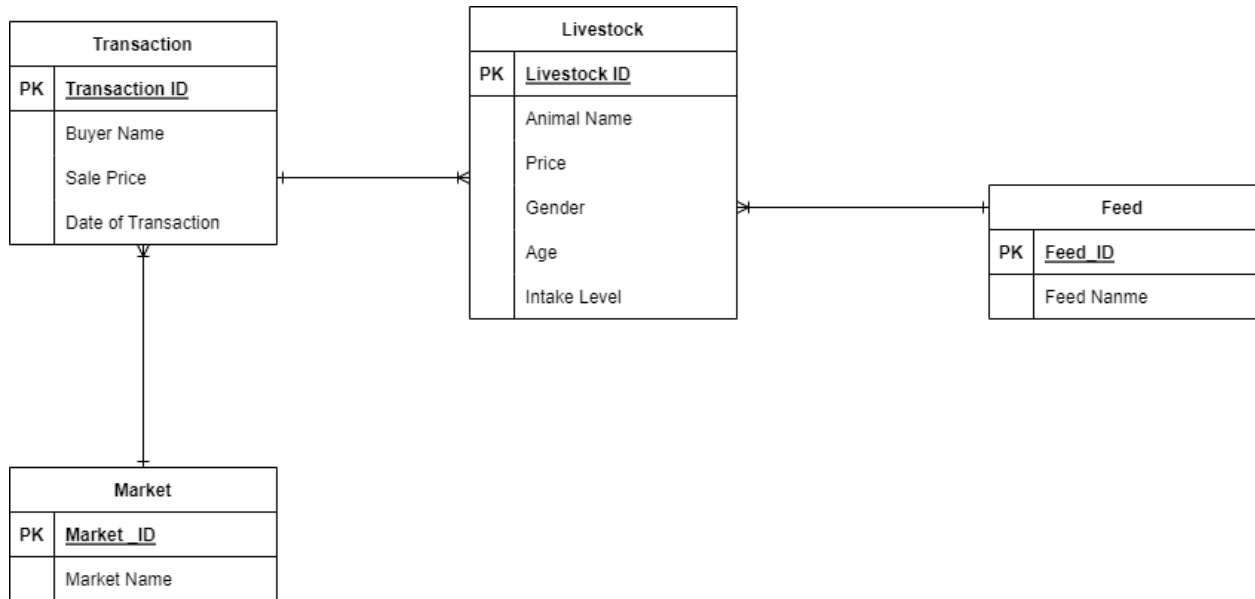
Transaction

PK Transaction ID

Buyer Name
Sale Price
Date of Transaction

Livestock

PK Livestock ID

Animal Name
Price
Gender
Age
Intake Level

Feed

PK Feed_ID

Feed Nanme

Market

PK Market _ID

Market Name